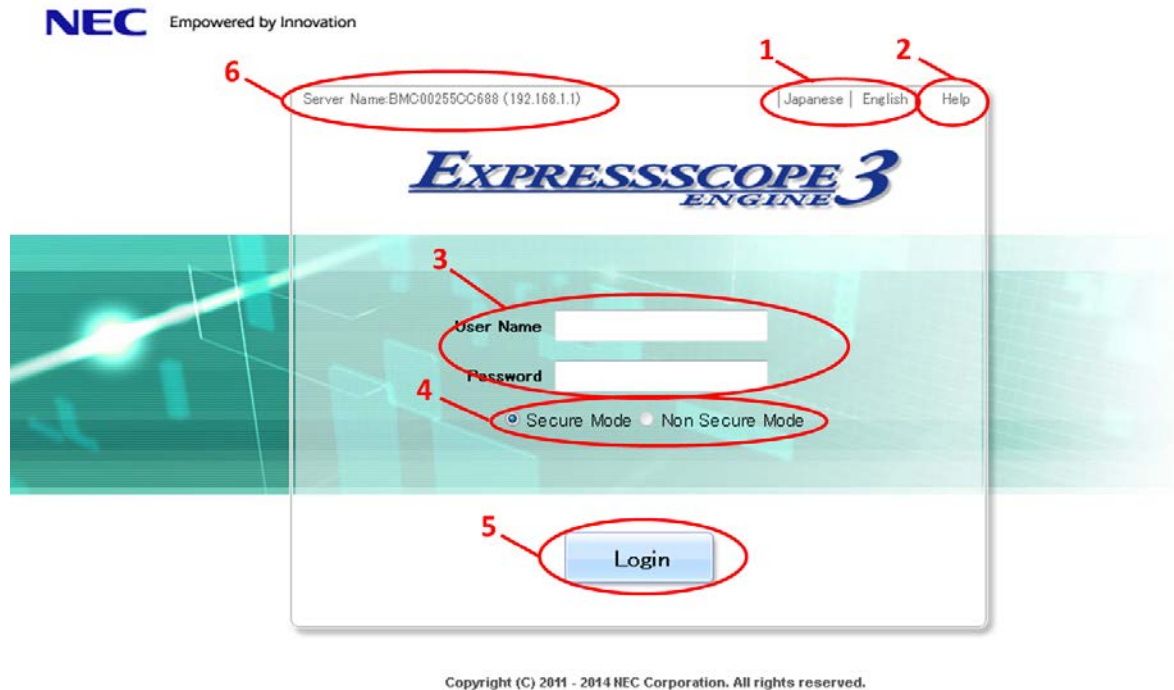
NEC Empowered by Innovation

6

1

2

Server Name:BMC00255CC688 (192.168.1.1)

| Japanese | English

Help

EXPRESSSCOPE ENGINE 3

3

User Name

Password

4

Secure Mode Non Secure Mode

5

Login

Copyright (C) 2011 - 2014 NEC Corporation. All rights reserved.